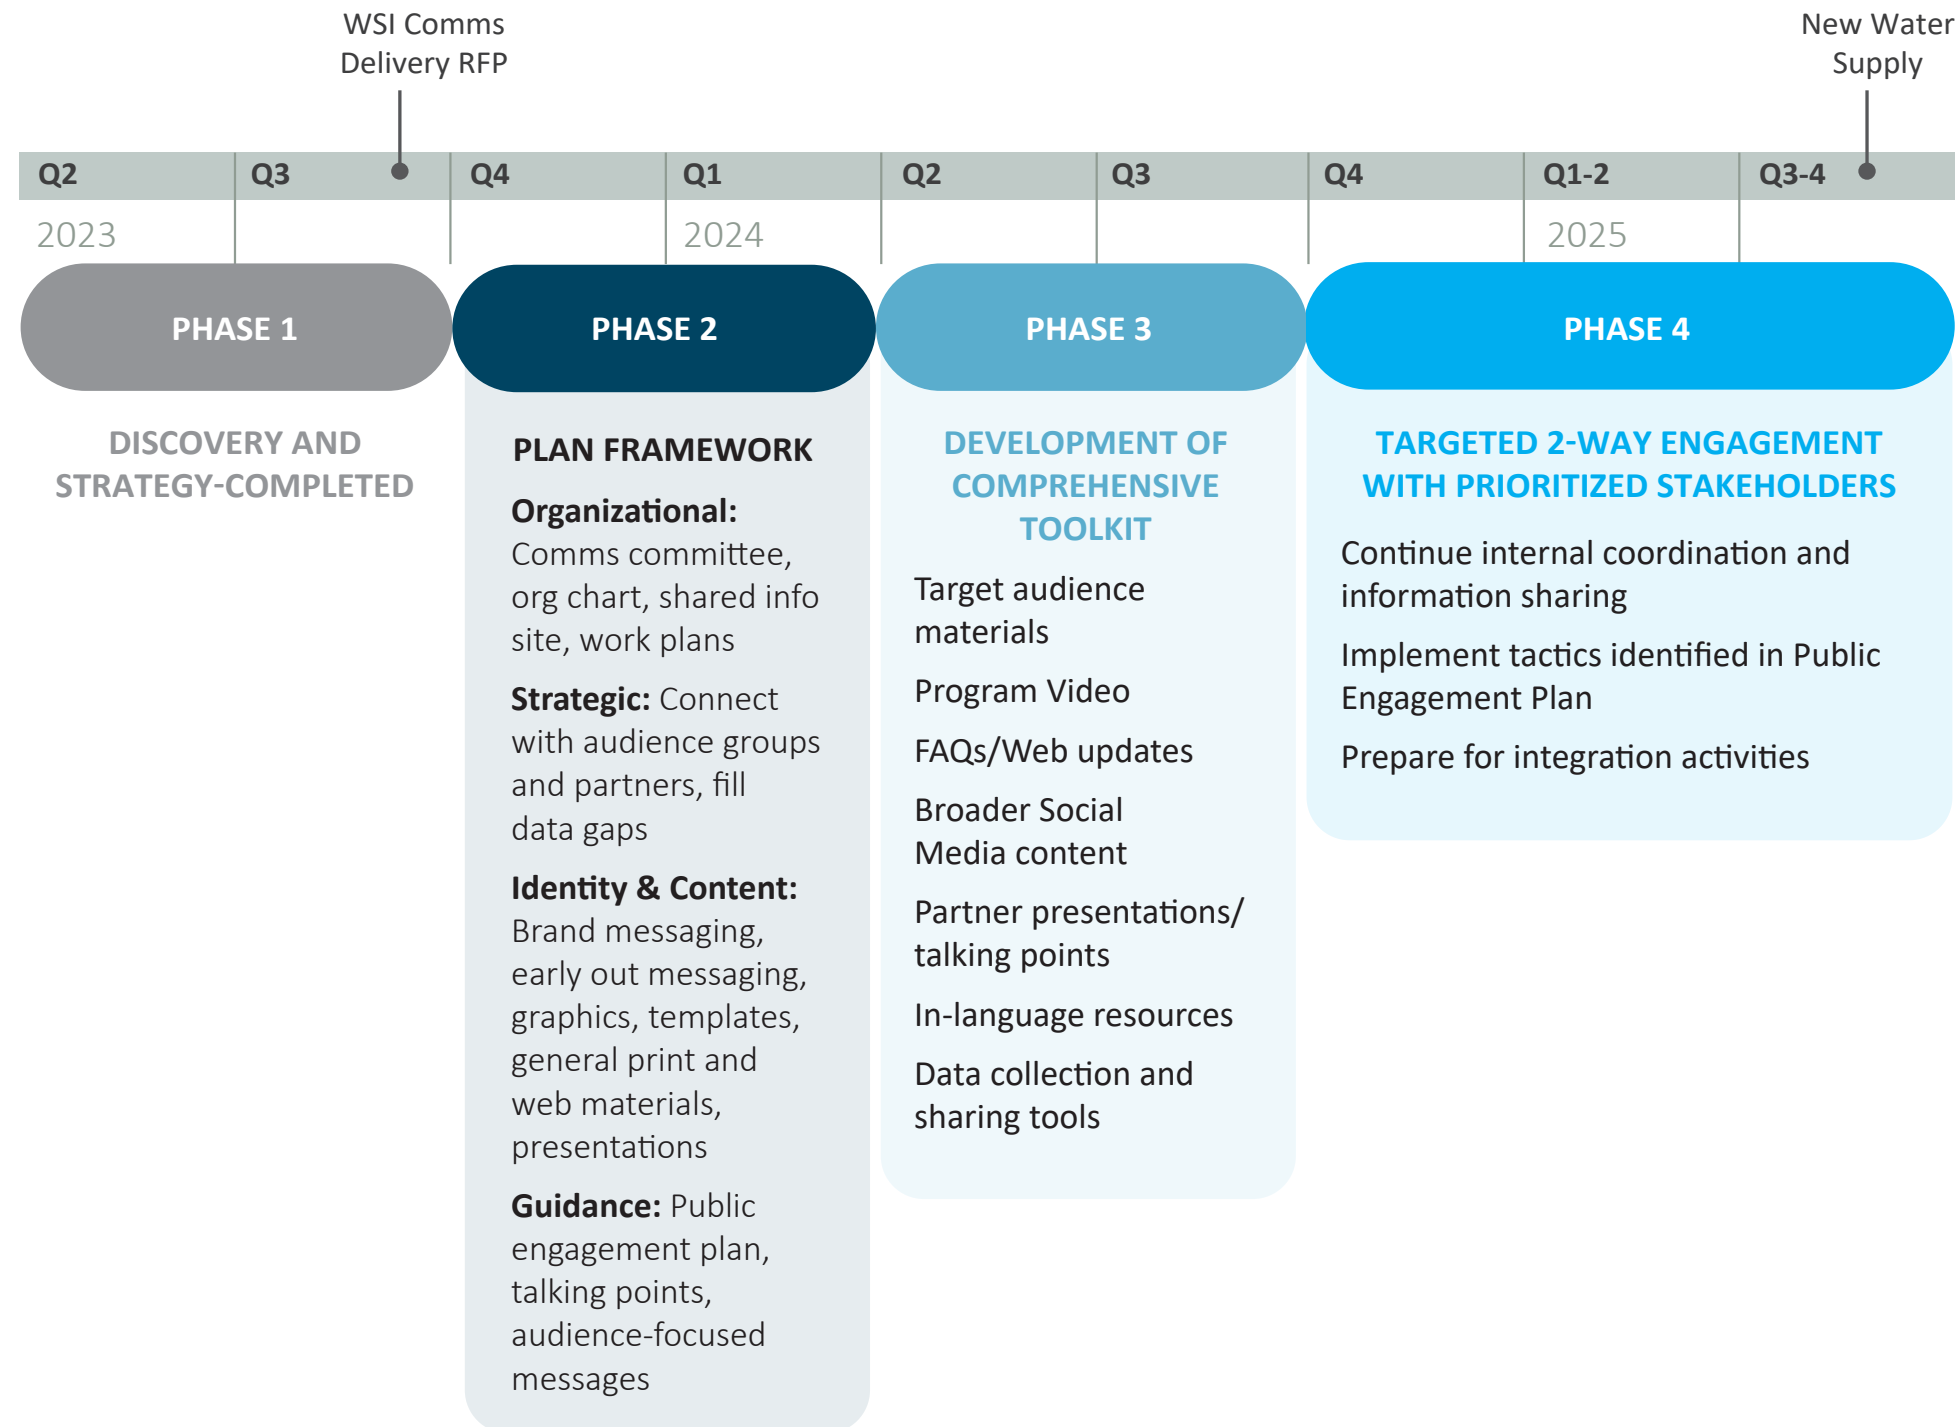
WSI Comms Delivery RFP

New Water Supply

| Q2 | Q3 | Q4 | Q1 | Q2 | Q3 | Q4 | Q1-2 | Q3-4 |
|---|---|---|---|---|---|---|---|---|
| 2023 | | | 2024 | | | | 2025 | |

PHASE 1

DISCOVERY AND STRATEGY-COMPLETED

PHASE 2

PLAN FRAMEWORK

**Organizational:** Comms committee, org chart, shared info site, work plans

**Strategic:** Connect with audience groups and partners, fill data gaps

**Identity & Content:** Brand messaging, early out messaging, graphics, templates, general print and web materials, presentations

**Guidance:** Public engagement plan, talking points, audience-focused messages

PHASE 3

DEVELOPMENT OF COMPREHENSIVE TOOLKIT

Target audience materials

Program Video

FAQs/Web updates

Broader Social Media content

Partner presentations/ talking points

In-language resources

Data collection and sharing tools

PHASE 4

TARGETED 2-WAY ENGAGEMENT WITH PRIORITIZED STAKEHOLDERS

Continue internal coordination and information sharing

Implement tactics identified in Public Engagement Plan

Prepare for integration activities